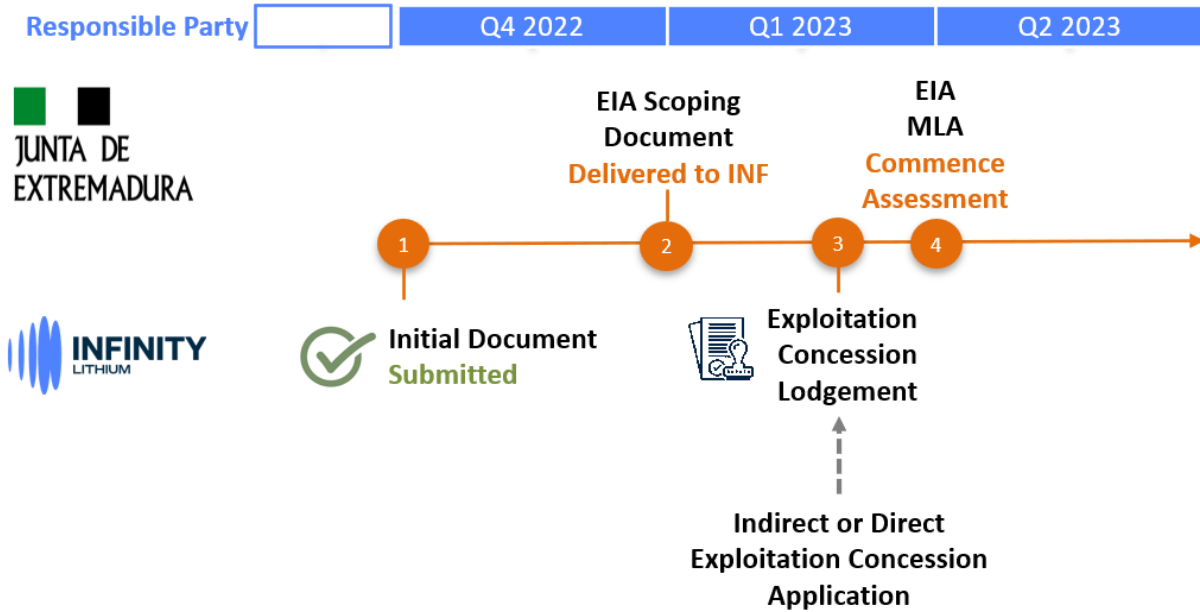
Responsible Party

Q4 2022

Q1 2023

Q2 2023

JUNTA DE EXTREMADURA

INFINITY LITHIUM

EIA Scoping Document
Delivered to INF

EIA
MLA
Commence Assessment

1

2

3

4

Initial Document
Submitted

Exploitation Concession Lodgement

Indirect or Direct Exploitation Concession Application